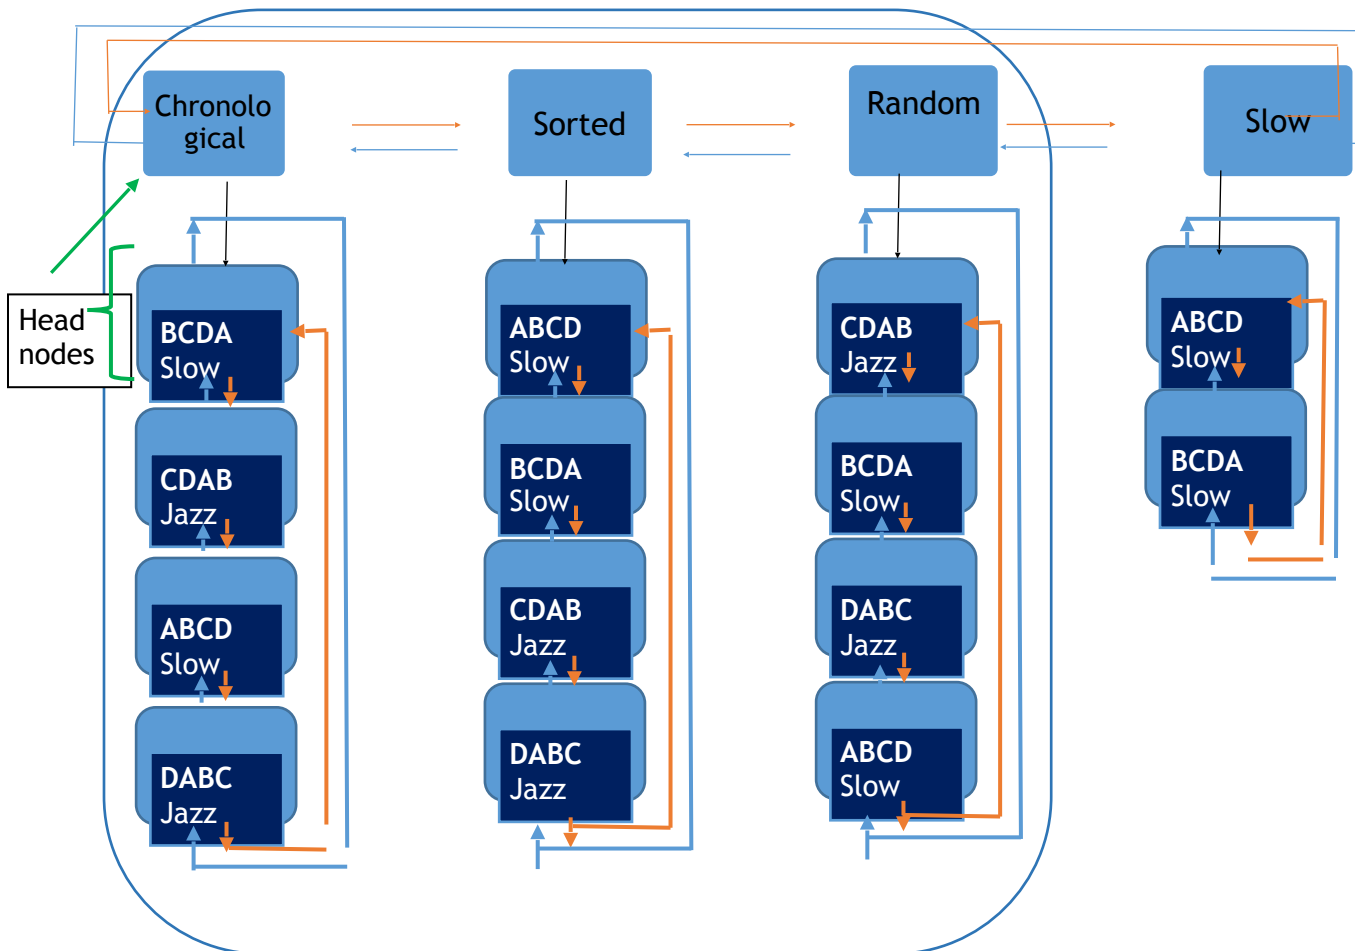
Chronological

Sorted

Random

Slow

Head nodes

BCDA Slow

CDAB Jazz

ABCD Slow

DABC Jazz

ABCD Slow

BCDA Slow

CDAB Jazz

DABC Jazz

CDAB Jazz

BCDA Slow

DABC Jazz

ABCD Slow

ABCD Slow

BCDA Slow